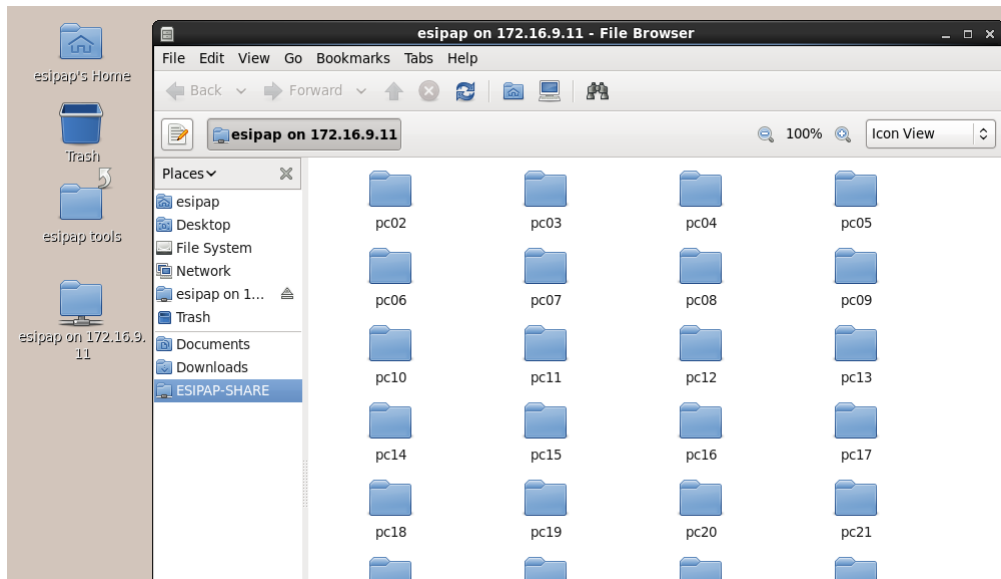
esipap's Home

Trash

esipap tools

esipap on 172.16.9.11

esipap on 172.16.9.11 - File Browser

File Edit View Go Bookmarks Tabs Help

Back Forward

esipap on 172.16.9.11

100% Icon View

Places

esipap
Desktop
File System
Network
esipap on 1...
Trash
Documents
Downloads
ESIPAP-SHARE

pc02 pc03 pc04 pc05
pc06 pc07 pc08 pc09
pc10 pc11 pc12 pc13
pc14 pc15 pc16 pc17
pc18 pc19 pc20 pc21